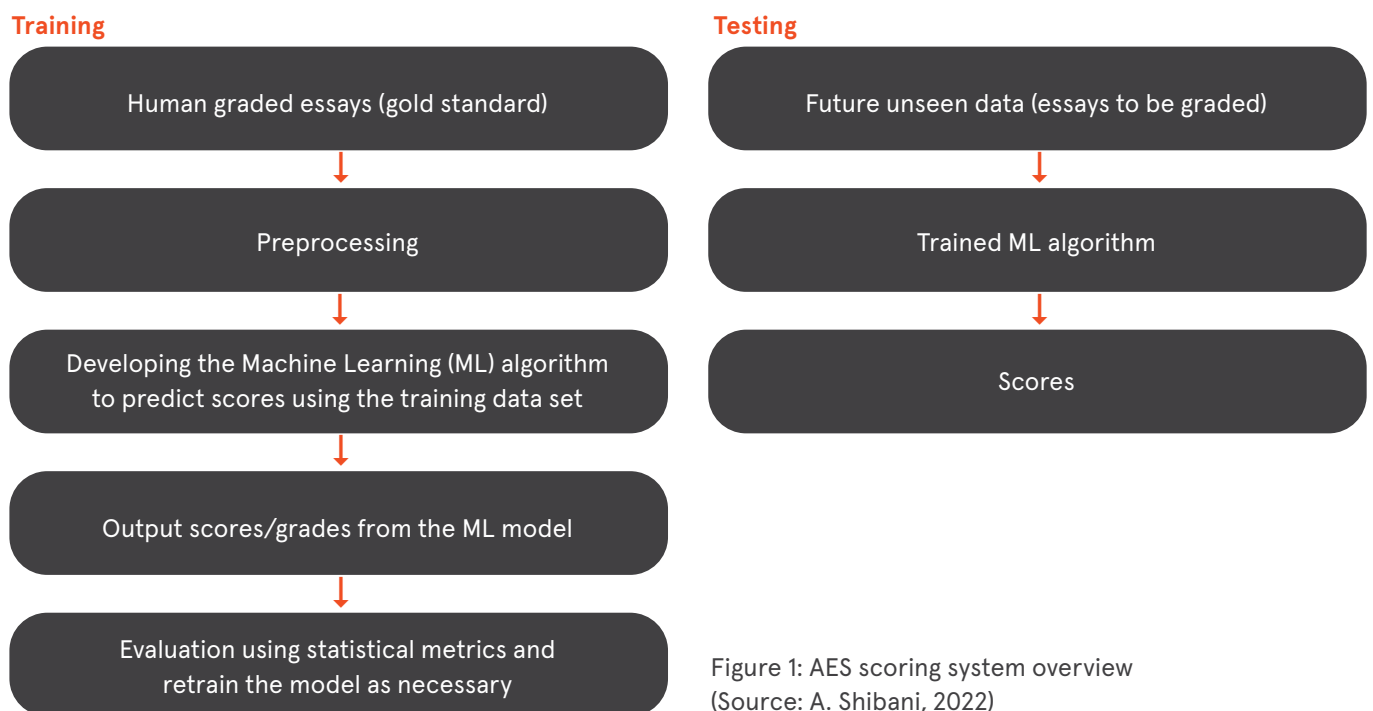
Training

Human graded essays (gold standard)

Preprocessing

Developing the Machine Learning (ML) algorithm to predict scores using the training data set

Output scores/grades from the ML model

Evaluation using statistical metrics and retrain the model as necessary

Testing

Future unseen data (essays to be graded)

Trained ML algorithm

Scores

Figure 1: AES scoring system overview (Source: A. Shibani, 2022)